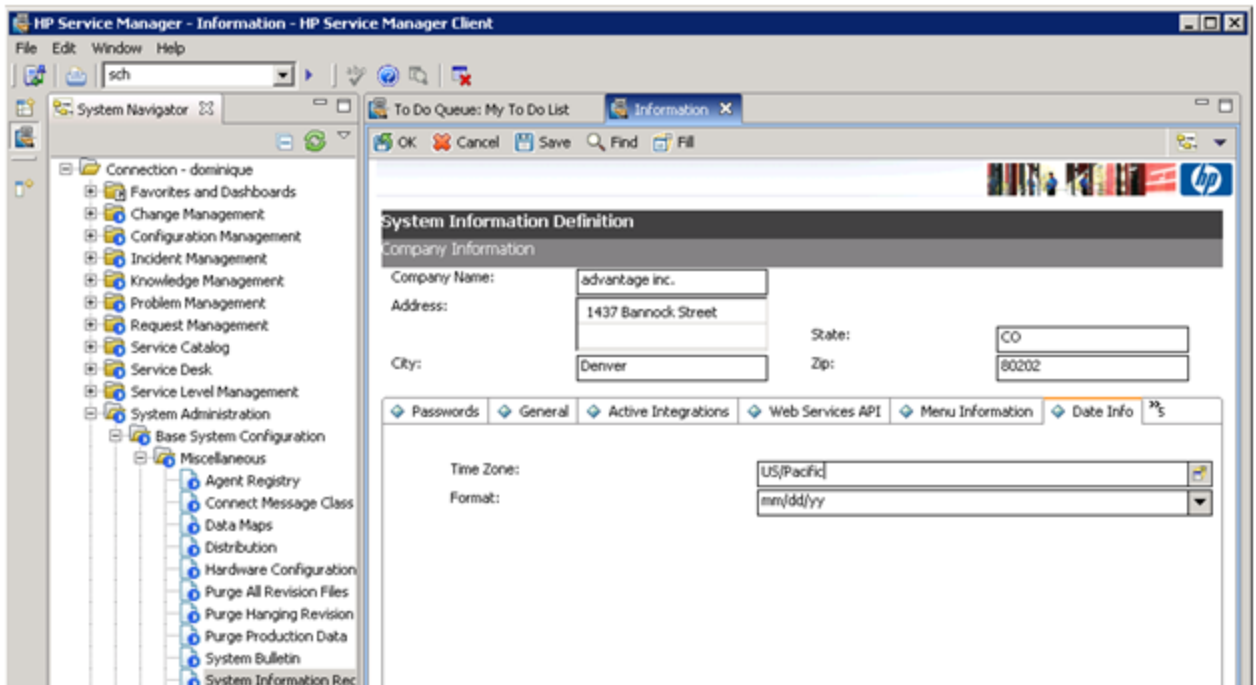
HP Service Manager - Information - HP Service Manager Client

File Edit Window Help

sch

System Navigator

Connection - dominique
Favorites and Dashboards
Change Management
Configuration Management
Incident Management
Knowledge Management
Problem Management
Request Management
Service Catalog
Service Desk
Service Level Management
System Administration
Base System Configuration
Miscellaneous
Agent Registry
Connect Message Class
Data Maps
Distribution
Hardware Configuration
Purge All Revision Files
Purge Hanging Revision
Purge Production Data
System Bulletin
System Information Rec

To Do Queue: My To Do List
Information

OK Cancel Save Find Fill

hp

System Information Definition
Company Information

Company Name: advantage inc.
Address: 1437 Bannock Street
State: CO
City: Denver
Zip: 80202

Passwords | General | Active Integrations | Web Services API | Menu Information | Date Info | »5

Time Zone: US/Pacific
Format: mm/dd/yy